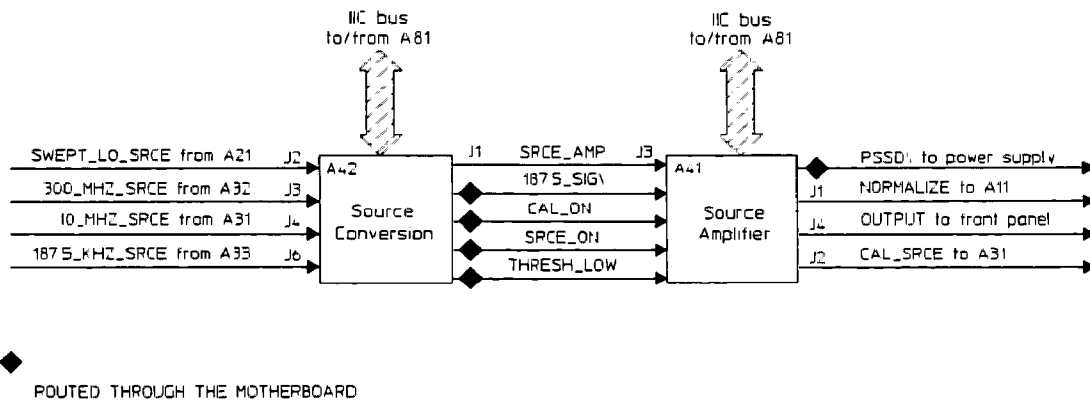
IIC bus
to/from A81

IIC bus
to/from A81

SWEPT_LO_SRCE from A21
J2
300_MHZ_SRCE from A32
J3
10_MHZ_SRCE from A31
J4
187.5_KHZ_SRCE from A33
J6

A42
Source
Conversion

J1
SRCE_AMP
J3
187.5_SIG\
CAL_ON
SRCE_ON
THRESH_LOW

A41
Source
Amplifier

PSSD\ to power supply
J1
NORMALIZE to A11
J4
OUTPUT to front panel
J2
CAL_SRCE to A31

POUTED THROUGH THE MOTHERBOARD